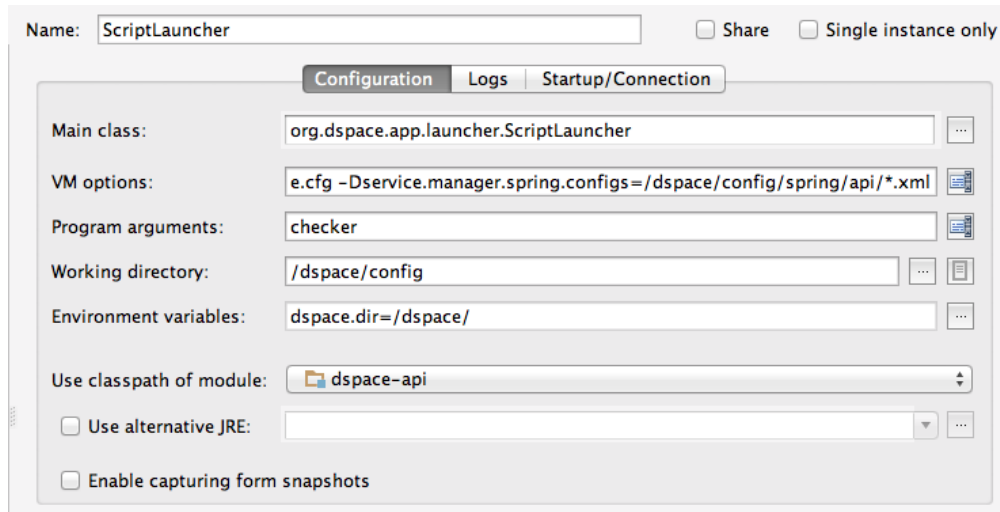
Name: ScriptLauncher

Share

Single instance only

Configuration | Logs | Startup/Connection

Main class: org.dspace.app.launcher.ScriptLauncher ...

VM options: e.cfg -Dservice.manager.spring.configs=/dspace/config/spring/api/*.xml

Program arguments: checker

Working directory: /dspace/config ...

Environment variables: dspace.dir=/dspace/ ...

Use classpath of module: dspace-api

Use alternative JRE: ...

Enable capturing form snapshots